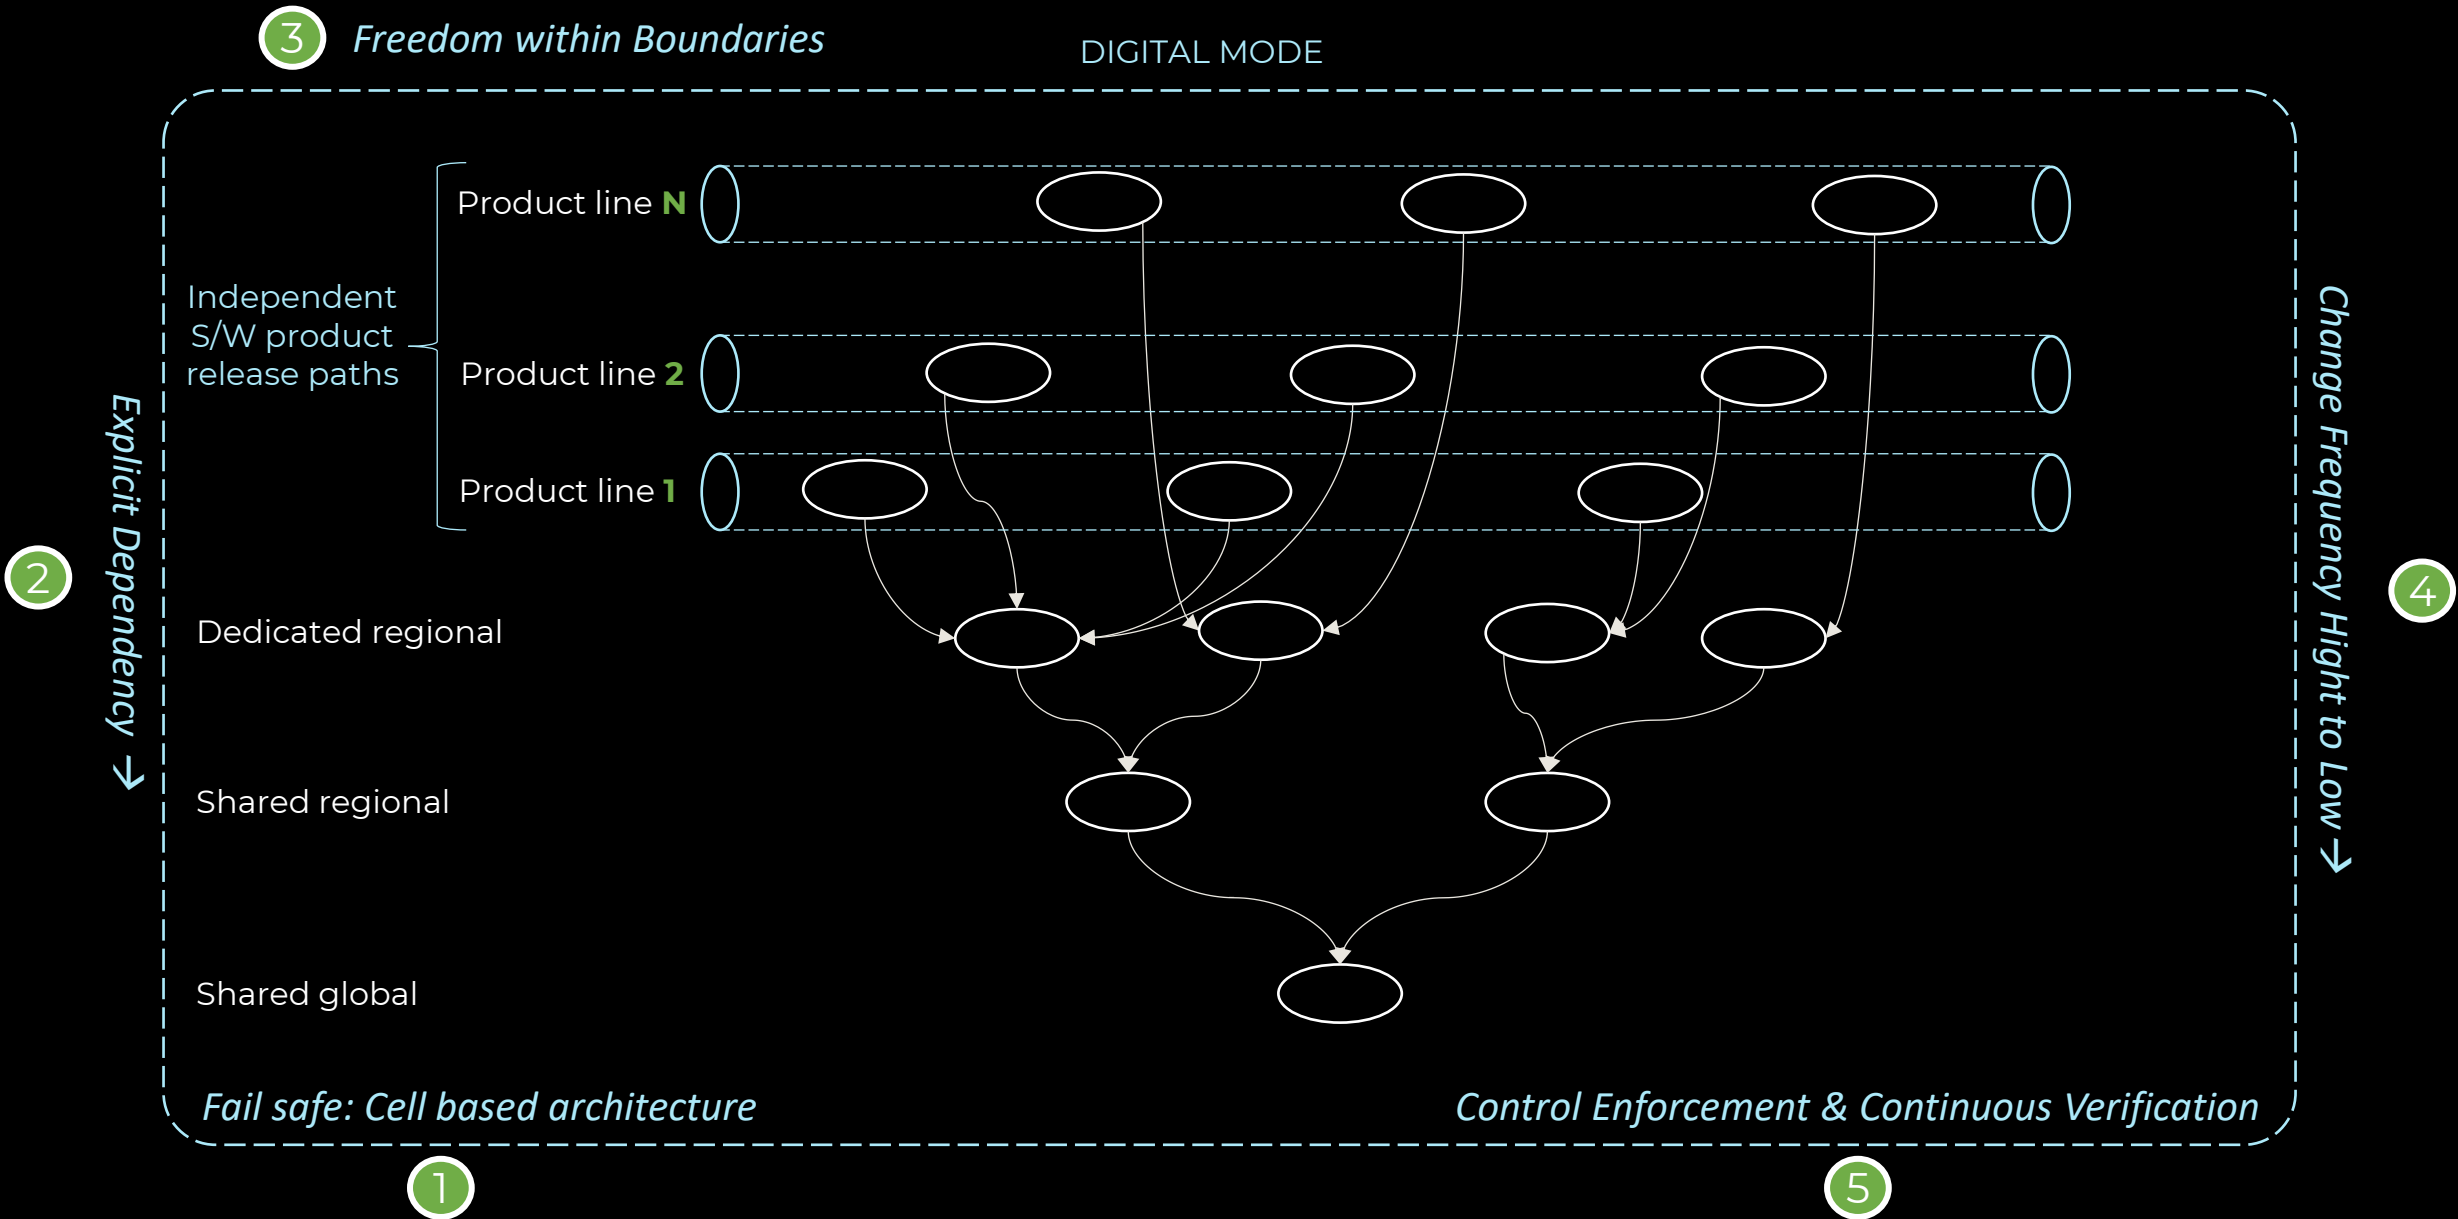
3 Freedom within Boundaries

DIGITAL MODE

Independent S/W product release paths

Product line N

Product line 2

Product line 1

2 Explicit Dependency →

Dedicated regional

Shared regional

Shared global

Change Frequency Hight to Low → 4

Fail safe: Cell based architecture

Control Enforcement & Continuous Verification

1

5